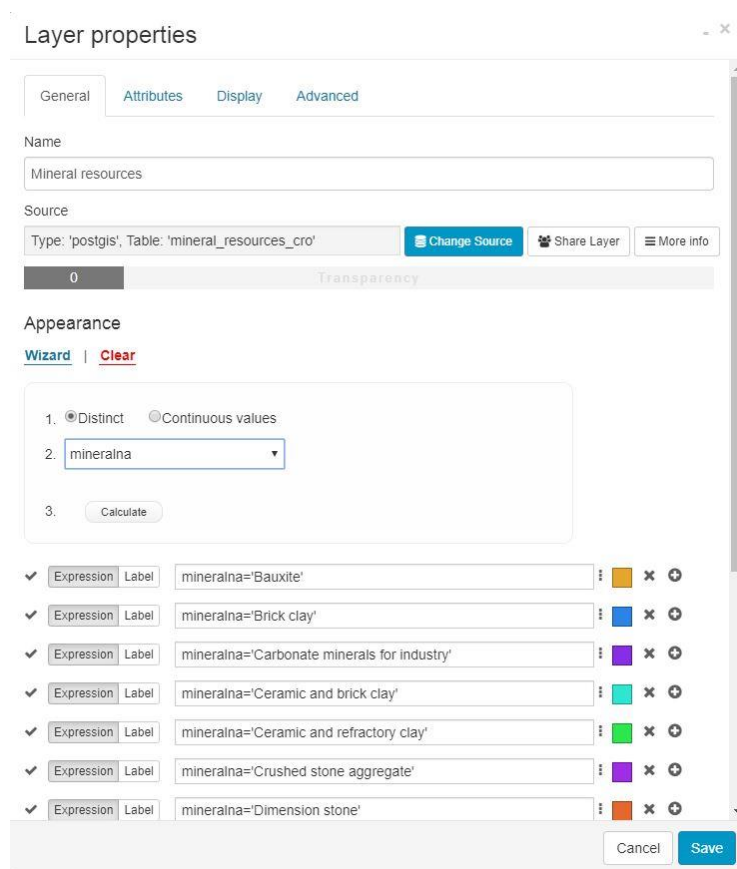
Layer properties

General Attributes Display Advanced

Name

Mineral resources

Source

Type: 'postgis', Table: 'mineral_resources_cro'

Change Source

Share Layer

More info

0 Transparency

Appearance

Wizard | Clear

1. Distinct Continuous values

2. mineralna

3. Calculate

Expression Label mineralna='Bauxite'

Expression Label mineralna='Brick clay'

Expression Label mineralna='Carbonate minerals for industry'

Expression Label mineralna='Ceramic and brick clay'

Expression Label mineralna='Ceramic and refractory clay'

Expression Label mineralna='Crushed stone aggregate'

Expression Label mineralna='Dimension stone'

Cancel Save